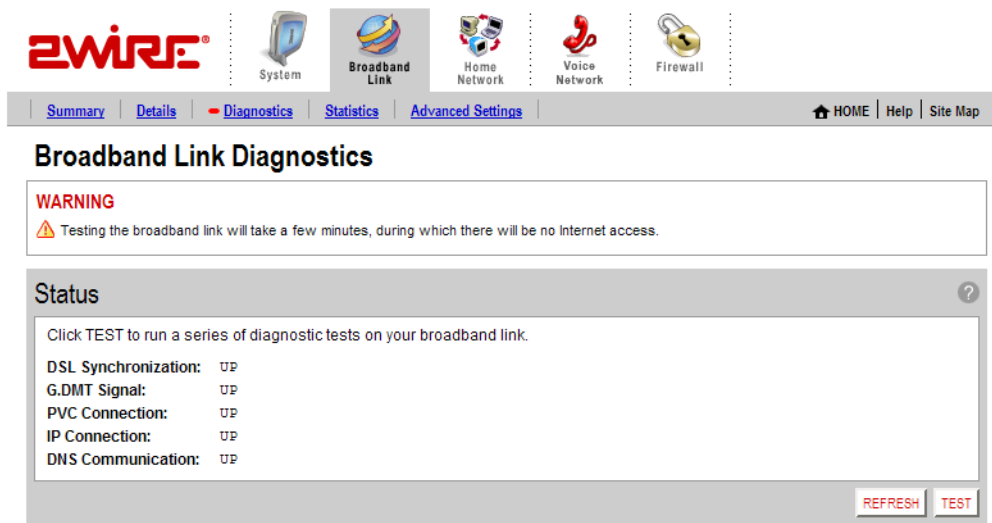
2WIRE®

System | Broadband Link | Home Network | Voice Network | Firewall

Summary | Details | Diagnostics | Statistics | Advanced Settings

HOME | Help | Site Map

Broadband Link Diagnostics

WARNING
Testing the broadband link will take a few minutes, during which there will be no Internet access.

Status

?

Click TEST to run a series of diagnostic tests on your broadband link.

DSL Synchronization: UP
G.DMT Signal: UP
PVC Connection: UP
IP Connection: UP
DNS Communication: UP

REFRESH TEST